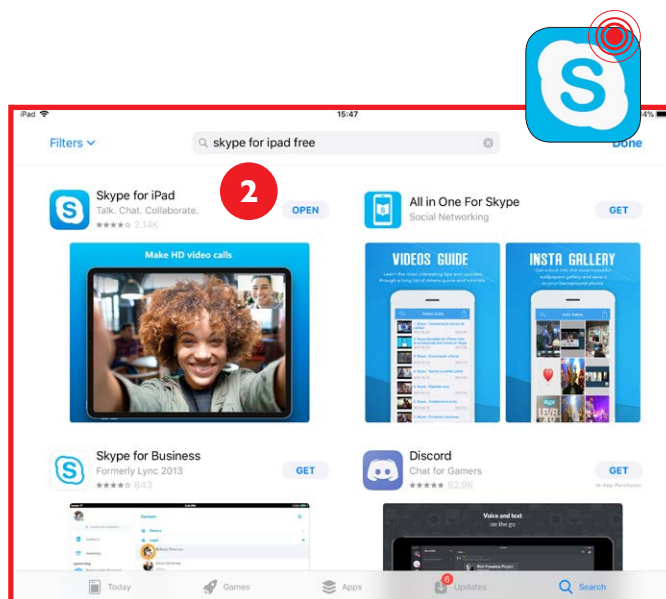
iPad
15:47
Filters
skype for ipad free
Done
2
Skype for iPad
Talk. Chat. Collaborate.
2.14K
OPEN
All in One For Skype
Social Networking
GET
Make HD video calls
VIDEOS GUIDE
INSTA GALLERY
Skype for Business
Formerly Lync 2013
843
GET
Discord
Chat for Gamers
62.9K
GET
In-App Purchases
Voice and text
on the go
Today
Games
Apps
6
Updates
Search